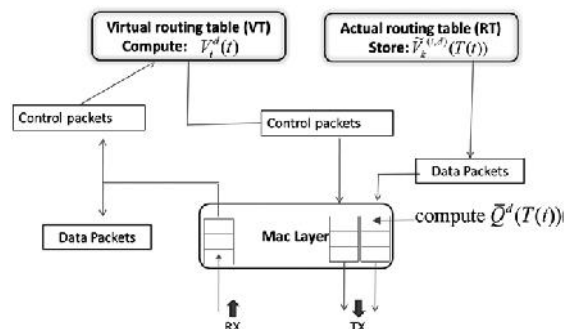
Virtual routing table (VT)
Compute: $V_i^d(t)$

Actual routing table (RT)
Store: $\tilde{V}_k^{(i,d)}(T(t))$

Control packets

Control packets

Data Packets

Data Packets

Mac Layer

compute $\bar{Q}^d(T(t))$

RX

TX